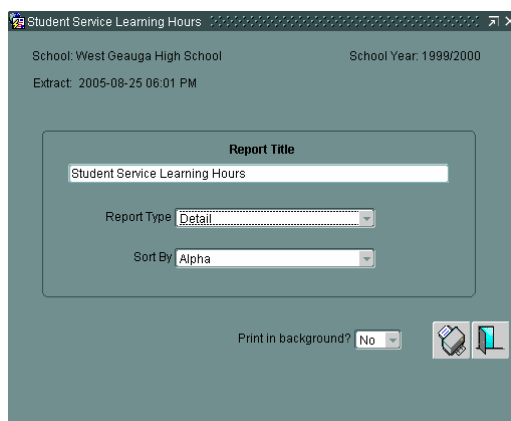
Student Service Learning Hours

School: West Geauga High School

School Year: 1999/2000

Extract: 2005-08-25 06:01 PM

Report Title

Student Service Learning Hours

Report Type Detail

Sort By Alpha

Print in background? No